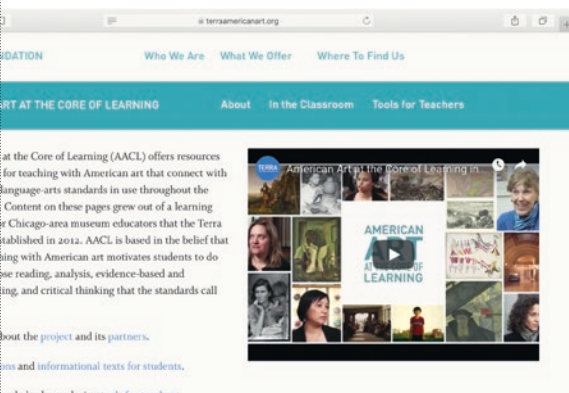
terraamericanart.org

DATION Who We Are What We Offer Where To Find Us

RT AT THE CORE OF LEARNING About In the Classroom Tools for Teachers

at the Core of Learning (AACL) offers resources for teaching with American art that connect with language-arts standards in use throughout the Content on these pages grew out of a learning r Chicago-area museum educators that the Terra stablished in 2012. AACL is based in the belief that ing with American art motivates students to do se reading, analysis, evidence-based and ting, and critical thinking that the standards call

bout the project and its partners.

ons and informational texts for students.

TERRA American Art at the Core of Learning in...

AMERICAN ART AT THE CORE OF LEARNING